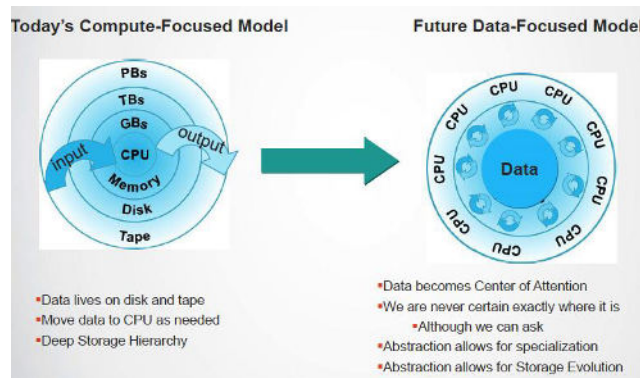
Today's Compute-Focused Model

PBs
TBs
GBs
CPU
Memory
Disk
Tape
input
output

•Data lives on disk and tape
•Move data to CPU as needed
•Deep Storage Hierarchy

Future Data-Focused Model

CPU
CPU
CPU
CPU
CPU
CPU
CPU
CPU
CPU
Data

•Data becomes Center of Attention
•We are never certain exactly where it is
•Although we can ask
•Abstraction allows for specialization
•Abstraction allows for Storage Evolution